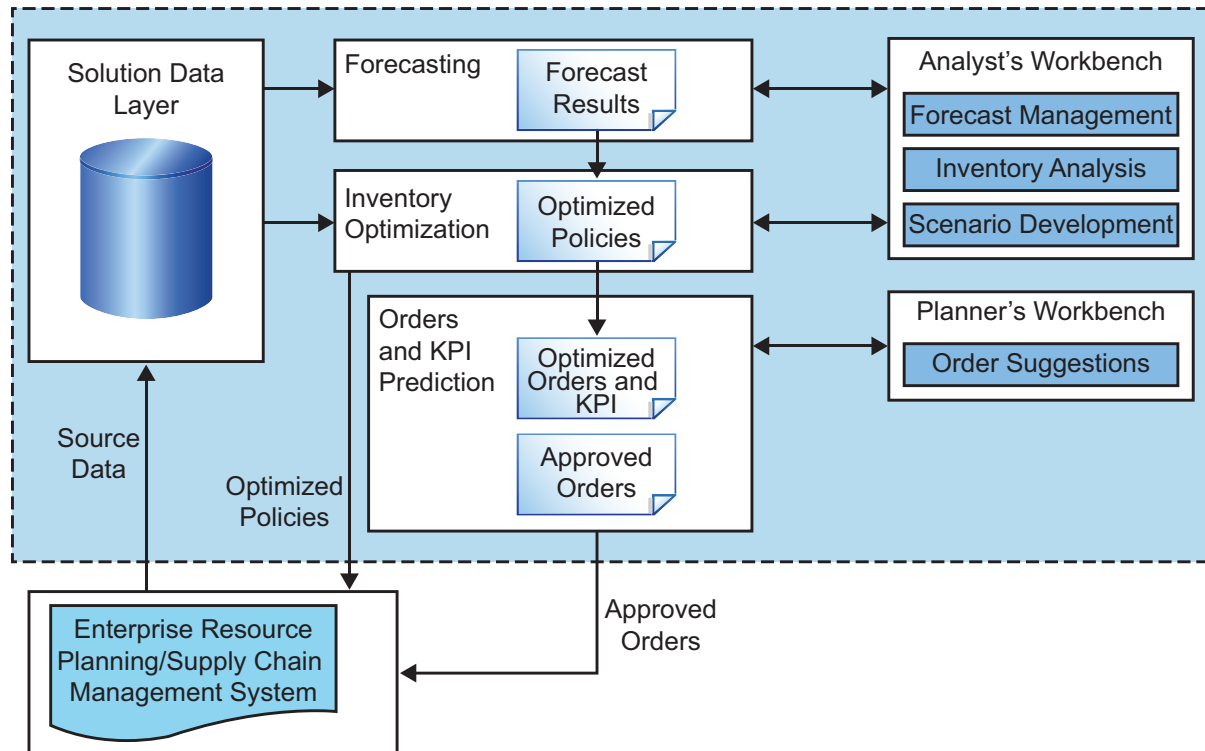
Solution Data Layer

Forecasting

Forecast Results

Analyst's Workbench

Forecast Management

Inventory Analysis

Scenario Development

Inventory Optimization

Optimized Policies

Orders and KPI Prediction

Optimized Orders and KPI

Approved Orders

Planner's Workbench

Order Suggestions

Source Data

Optimized Policies

Approved Orders

Enterprise Resource Planning/Supply Chain Management System